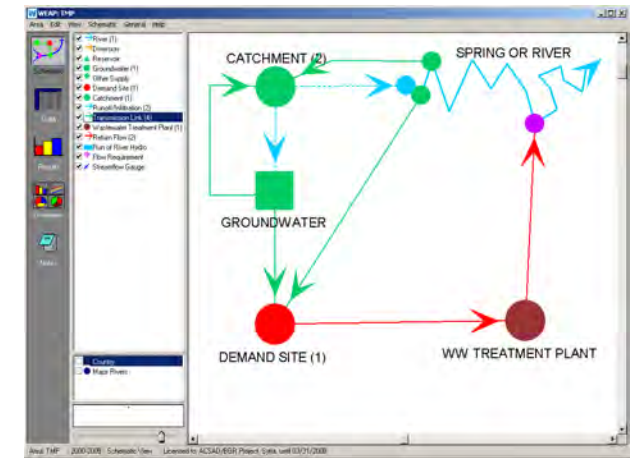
WEAP: TMP

Area Edit View Schematic General Help

Schematic

Data

Results

Overviews

Notes

River (1)
Diversion
Reservoir
Groundwater (1)
Other Supply
Demand Site (1)
Catchment (1)
Runoff/Infiltration (2)
Transmission Link (4)
Wastewater Treatment Plant (1)
Return Flow (2)
Run of River Hydro
Flow Requirement
Streamflow Gauge

Country
Major Rivers

CATCHMENT (2)

SPRING OR RIVER

GROUNDWATER

DEMAND SITE (1)

WW TREATMENT PLANT

Area: TMP | 2000-2008 | Schematic View | Licensed to ACSAD/BGR Project, Syria, until 03/31/2008